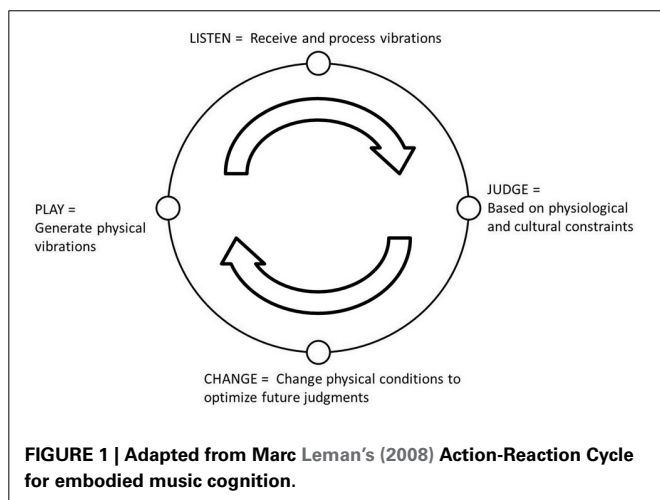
LISTEN = Receive and process vibrations

PLAY = Generate physical vibrations

JUDGE = Based on physiological and cultural constraints

CHANGE = Change physical conditions to optimize future judgments

FIGURE 1 | Adapted from Marc Leman's (2008) Action-Reaction Cycle for embodied music cognition.